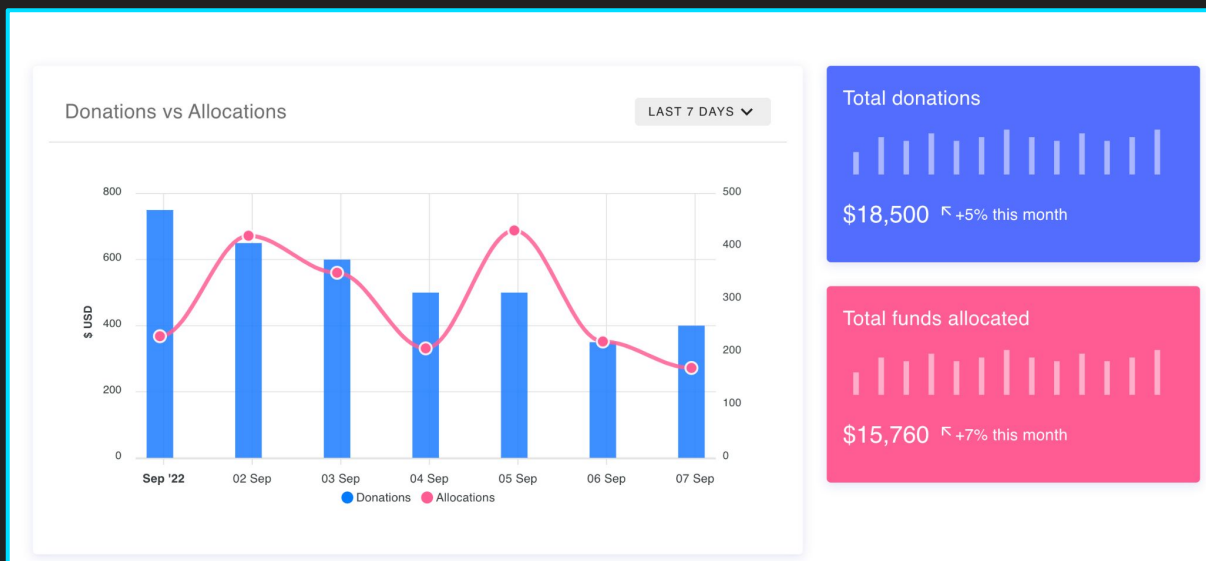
Donations vs Allocations

LAST 7 DAYS

800
600
400
200
0

$ USD

500
400
300
200
100
0

Sep '22 02 Sep 03 Sep 04 Sep 05 Sep 06 Sep 07 Sep

Donations Allocations

Total donations

$18,500 ↖ +5% this month

Total funds allocated

$15,760 ↖ +7% this month